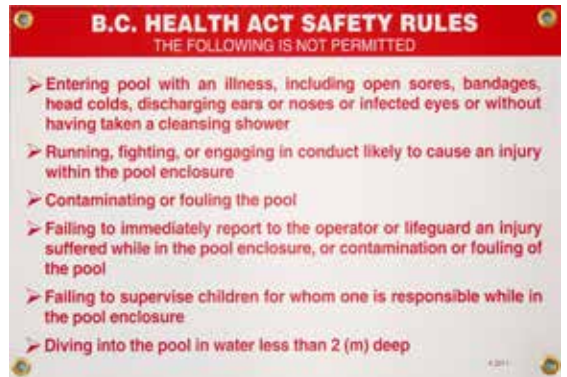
B.C. HEALTH ACT SAFETY RULES
THE FOLLOWING IS NOT PERMITTED

➢ Entering pool with an illness, including open sores, bandages, head colds, discharging ears or noses or infected eyes or without having taken a cleansing shower

➢ Running, fighting, or engaging in conduct likely to cause an injury within the pool enclosure

➢ Contaminating or fouling the pool

➢ Failing to immediately report to the operator or lifeguard an injury suffered while in the pool enclosure, or contamination or fouling of the pool

➢ Failing to supervise children for whom one is responsible while in the pool enclosure

➢ Diving into the pool in water less than 2 (m) deep

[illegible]